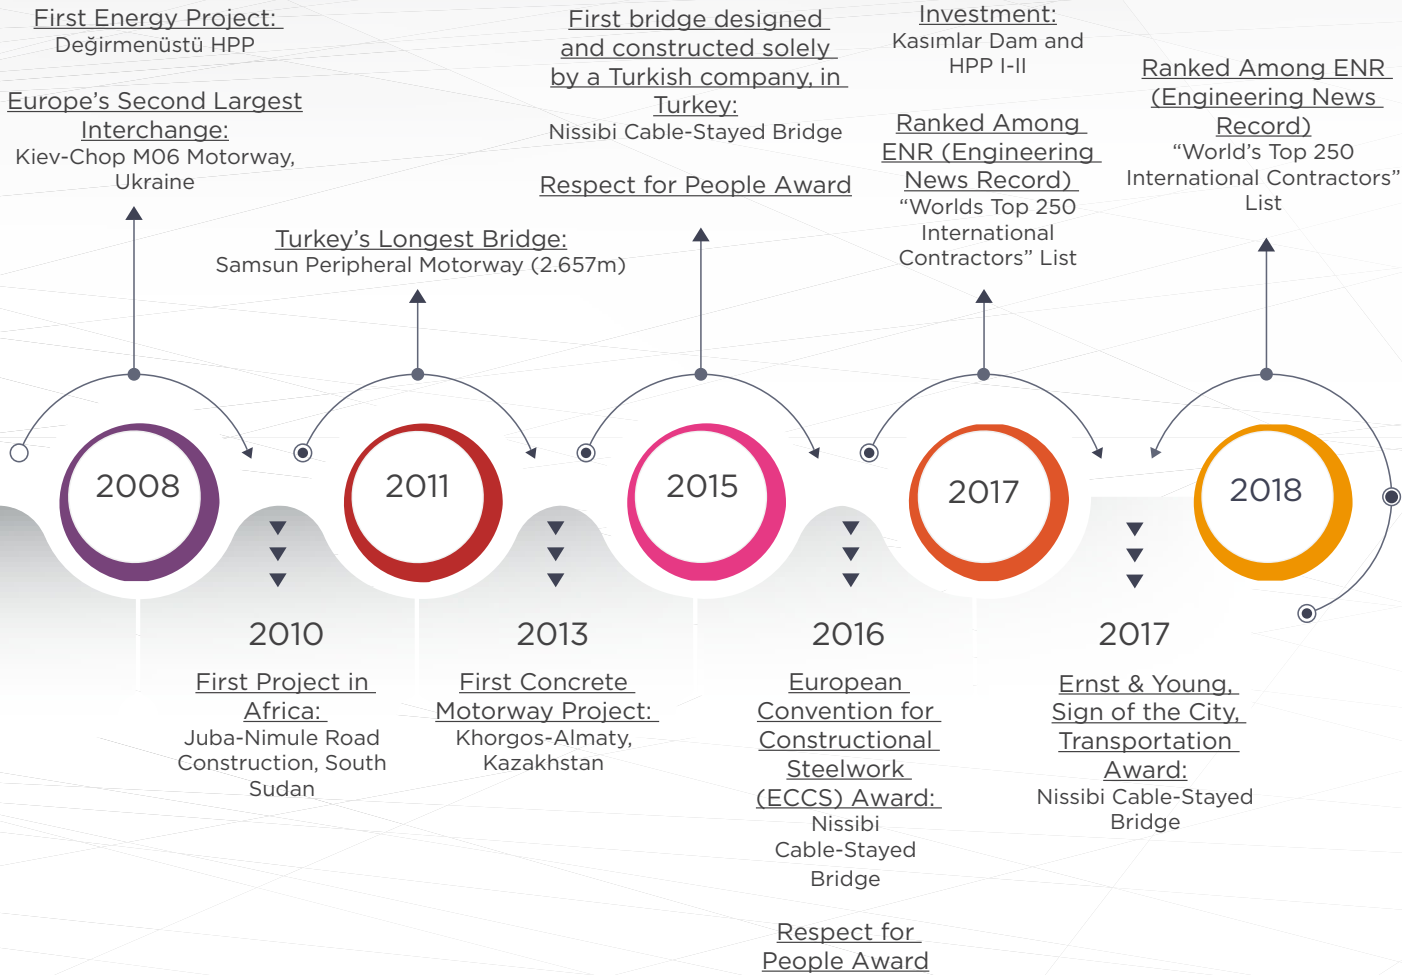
First Energy Project:
Değirmenüstü HPP

Europe's Second Largest Interchange:
Kiev-Chop M06 Motorway, Ukraine

2008

Turkey's Longest Bridge:
Samsun Peripheral Motorway (2.657m)

2011

First bridge designed and constructed solely by a Turkish company, in Turkey:
Nissibi Cable-Stayed Bridge

Respect for People Award

2015

Investment:
Kasımlar Dam and HPP I-II

Ranked Among ENR (Engineering News Record)
"Worlds Top 250 International Contractors" List

2017

Ranked Among ENR (Engineering News Record)
"World's Top 250 International Contractors" List

2018

2010

First Project in Africa:
Juba-Nimule Road Construction, South Sudan

2013

First Concrete Motorway Project:
Khorgos-Almaty, Kazakhstan

2016

European Convention for Constructional Steelwork (ECCS) Award:
Nissibi Cable-Stayed Bridge

Respect for People Award

2017

Ernst & Young, Sign of the City, Transportation Award:
Nissibi Cable-Stayed Bridge